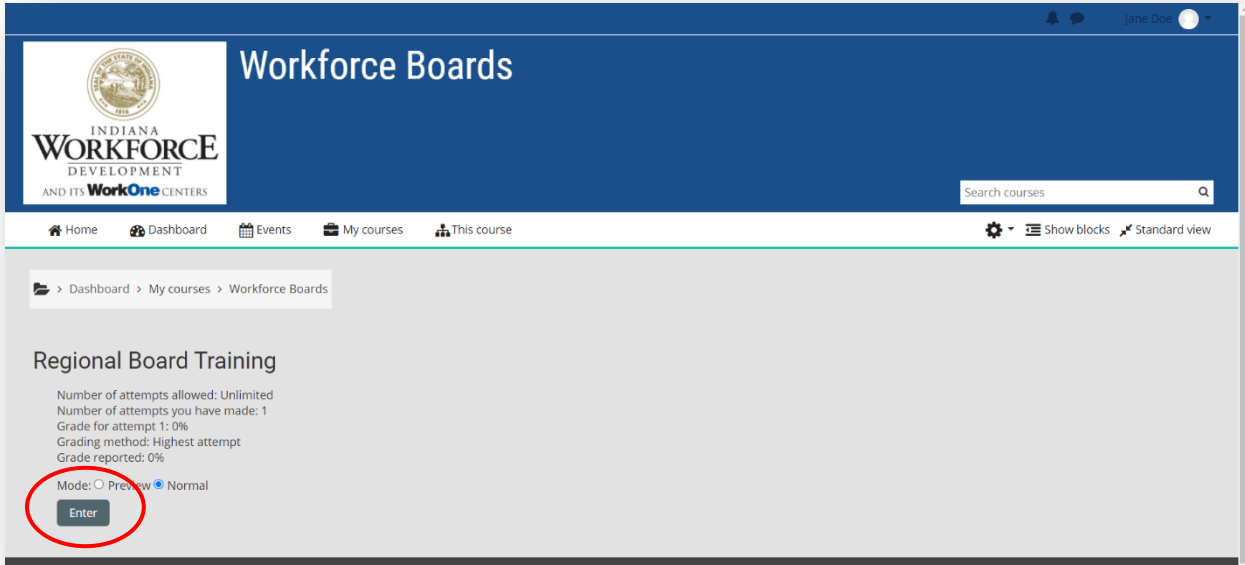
Jane Doe

INDIANA
WORKFORCE
DEVELOPMENT
AND ITS WorkOne CENTERS

Workforce Boards

Search courses

Home Dashboard Events My courses This course

Show blocks Standard view

Dashboard > My courses > Workforce Boards

Regional Board Training

Number of attempts allowed: Unlimited
Number of attempts you have made: 1
Grade for attempt 1: 0%
Grading method: Highest attempt
Grade reported: 0%

Mode: Preview Normal

Enter